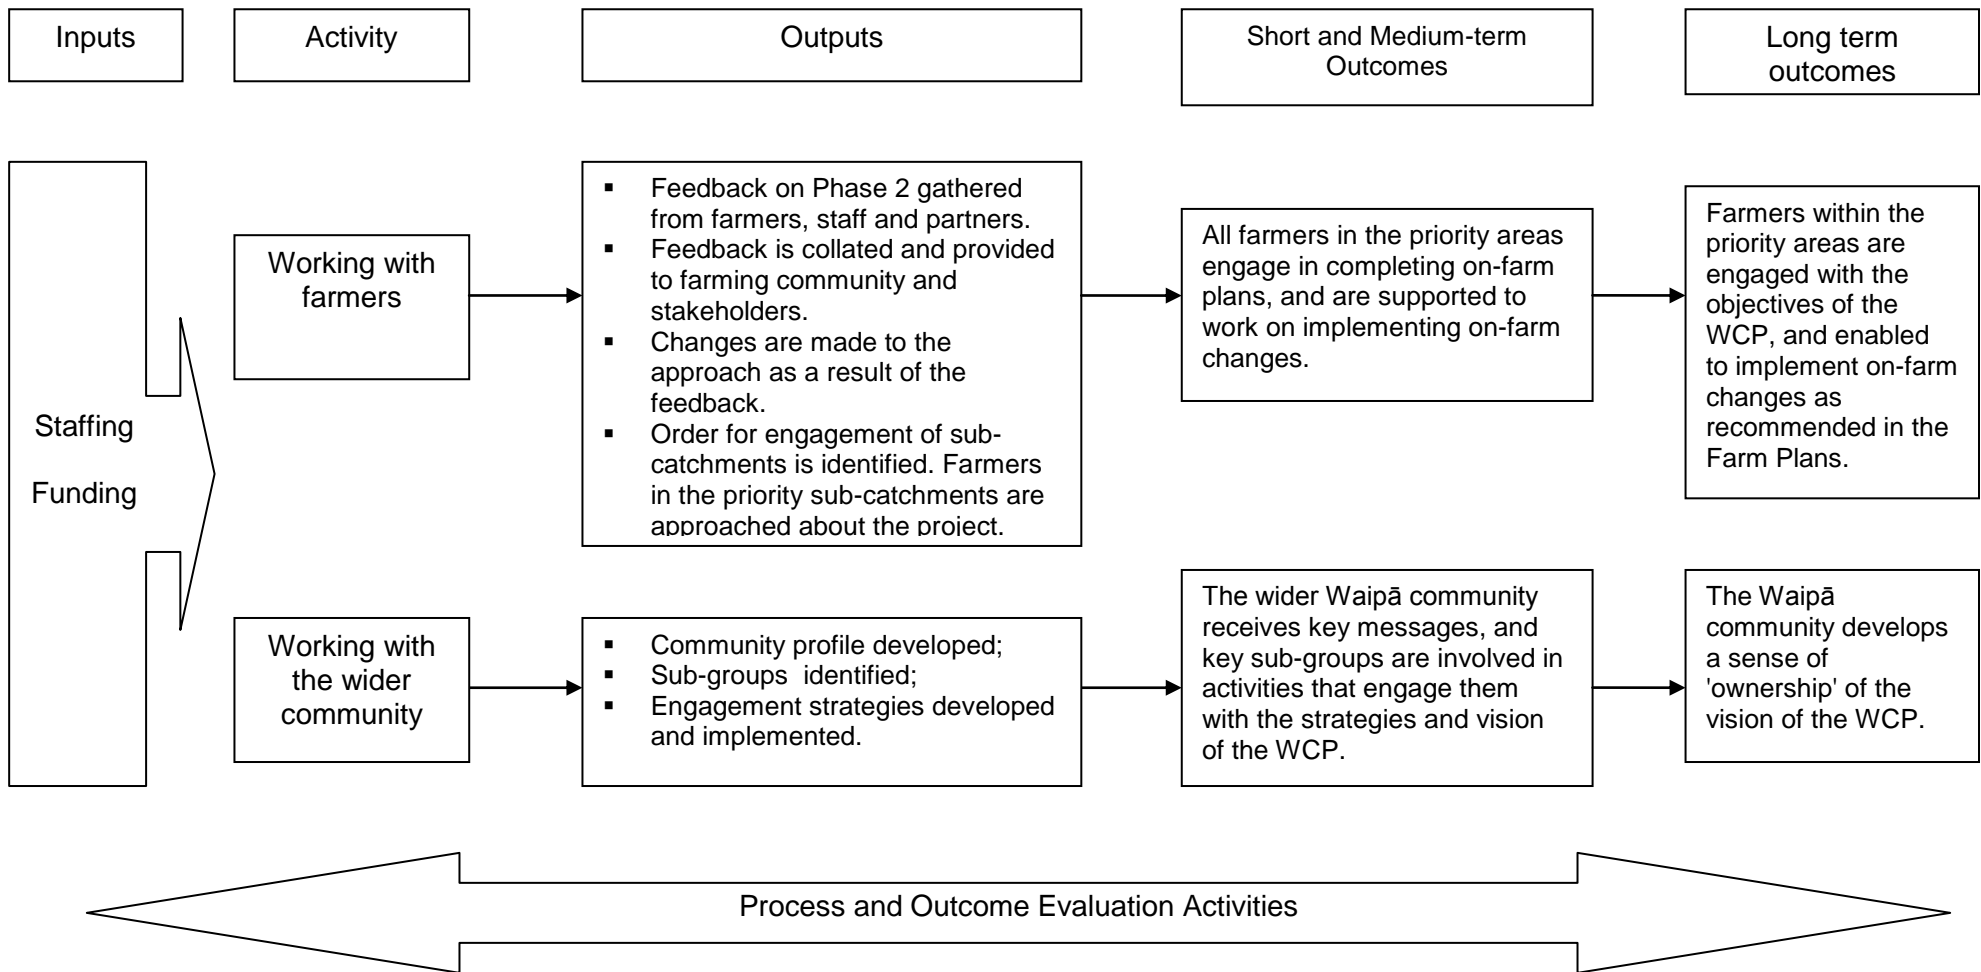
Inputs

Activity

Outputs

Short and Medium-term Outcomes

Long term outcomes

Staffing

Funding

Working with farmers

- Feedback on Phase 2 gathered from farmers, staff and partners.
- Feedback is collated and provided to farming community and stakeholders.
- Changes are made to the approach as a result of the feedback.
- Order for engagement of sub-catchments is identified. Farmers in the priority sub-catchments are approached about the project.

All farmers in the priority areas engage in completing on-farm plans, and are supported to work on implementing on-farm changes.

Farmers within the priority areas are engaged with the objectives of the WCP, and enabled to implement on-farm changes as recommended in the Farm Plans.

Working with the wider community

- Community profile developed;
- Sub-groups identified;
- Engagement strategies developed and implemented.

The wider Waipā community receives key messages, and key sub-groups are involved in activities that engage them with the strategies and vision of the WCP.

The Waipā community develops a sense of 'ownership' of the vision of the WCP.

Process and Outcome Evaluation Activities